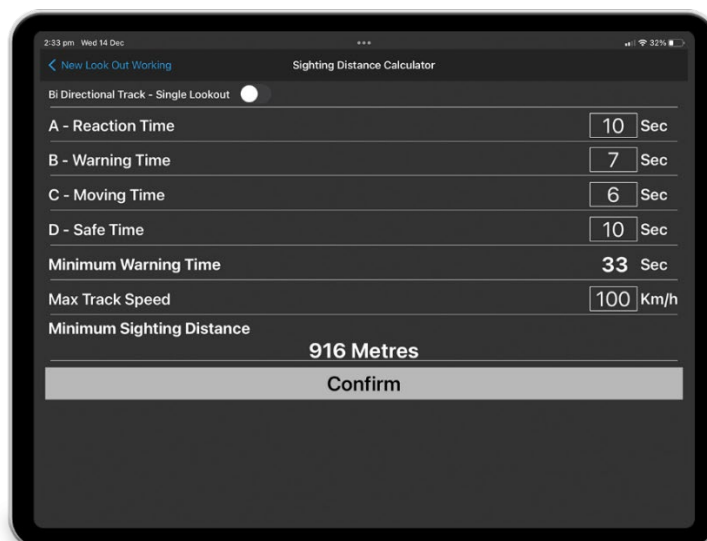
2:33 pm Wed 14 Dec
32%

< New Look Out Working
Sighting Distance Calculator

Bi Directional Track - Single Lookout

A - Reaction Time 10 Sec

B - Warning Time 7 Sec

C - Moving Time 6 Sec

D - Safe Time 10 Sec

Minimum Warning Time 33 Sec

Max Track Speed 100 Km/h

Minimum Sighting Distance

916 Metres

Confirm